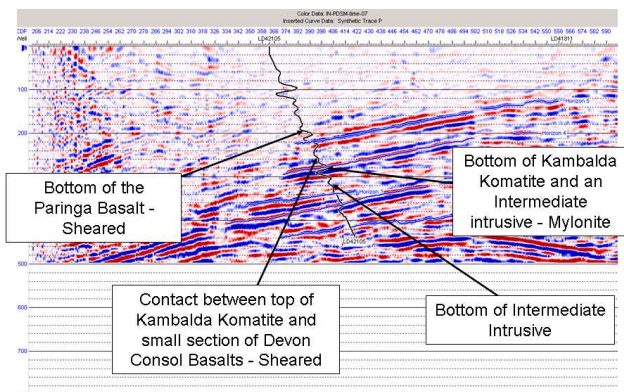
Color Data: IN-PDSM-time-07
Inserted Curve Data: Synthetic Trace P

CDP 206 214 222 230 238 246 254 262 270 278 286 294 302 310 318 326 334 342 350 358 366 374 382 390 398 406 414 422 430 438 446 454 462 470 478 486 494 502 510 518 526 534 542 550 558 566 574 582 590
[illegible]

LD42105

LD41811

100

200

500

600

700

Horizon 5

Horizon 6

LD42105

Bottom of the Paringa Basalt - Sheared

Bottom of Kambalda Komatite and an Intermediate intrusive - Mylonite

Contact between top of Kambalda Komatite and small section of Devon Consol Basalts - Sheared

Bottom of Intermediate Intrusive